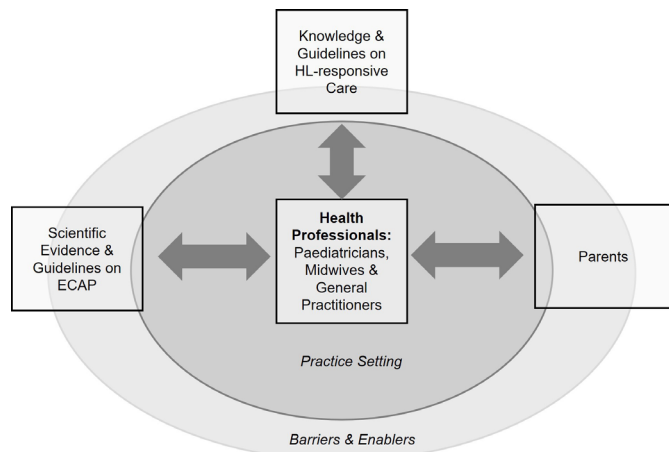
Knowledge & Guidelines on HL-responsive Care

Scientific Evidence & Guidelines on ECAP

Health Professionals: Paediatricians, Midwives & General Practitioners

Parents

Practice Setting

Barriers & Enablers